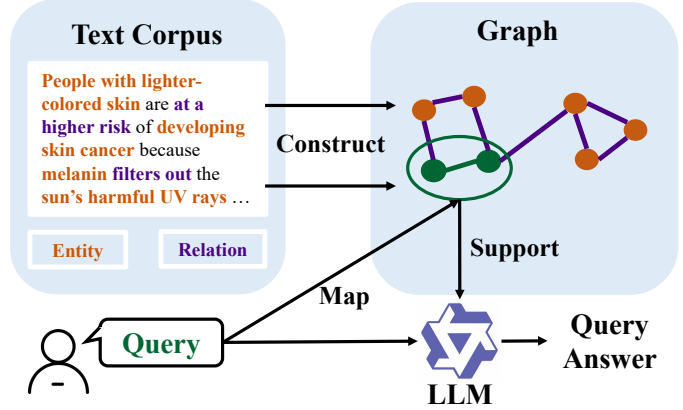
Text Corpus

People with lighter-colored skin are at a higher risk of developing skin cancer because melanin filters out the sun's harmful UV rays …

Entity

Relation

Graph

Construct

Support

Map

Query

LLM

Query Answer